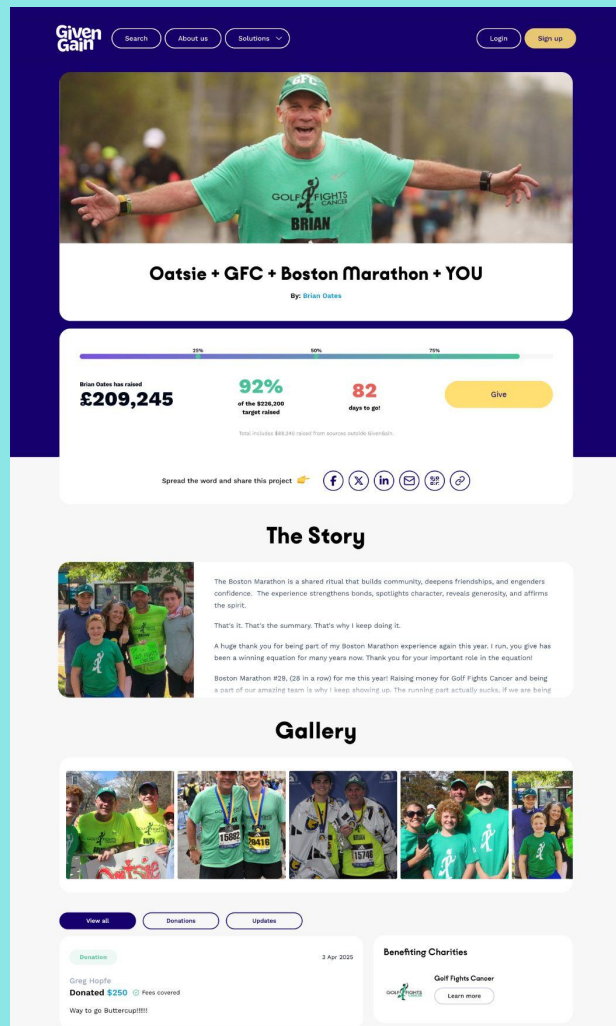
Given Gain

Search

About us

Solutions

Login

Sign up

GFC

GOLF FIGHTS CANCER

BRIAN

Oatsie + GFC + Boston Marathon + YOU

By: Brian Oates

25%

50%

75%

Brian Oates has raised

£209,245

92%

of the $226,200 target raised

82

days to go!

Give

Total includes $89,240 raised from sources outside GivenGain.

Spread the word and share this project 👉

The Story

The Boston Marathon is a shared ritual that builds community, deepens friendships, and engenders confidence. The experience strengthens bonds, spotlights character, reveals generosity, and affirms the spirit.

That's it. That's the summary. That's why I keep doing it.

A huge thank you for being part of my Boston Marathon experience again this year. I run, you give has been a winning equation for many years now. Thank you for your important role in the equation!

Boston Marathon #29, (28 in a row) for me this year! Raising money for Golf Fights Cancer and being a part of our amazing team is why I keep showing up. The running part actually sucks. If we are being

Gallery

15882

29418

11748

View all

Donations

Updates

Donation

3 Apr 2025

Greg Hopfe

Donated $250

Fees covered

Way to go Buttercup!!!!!

Benefiting Charities

Golf Fights Cancer

GOLF FIGHTS CANCER

Learn more